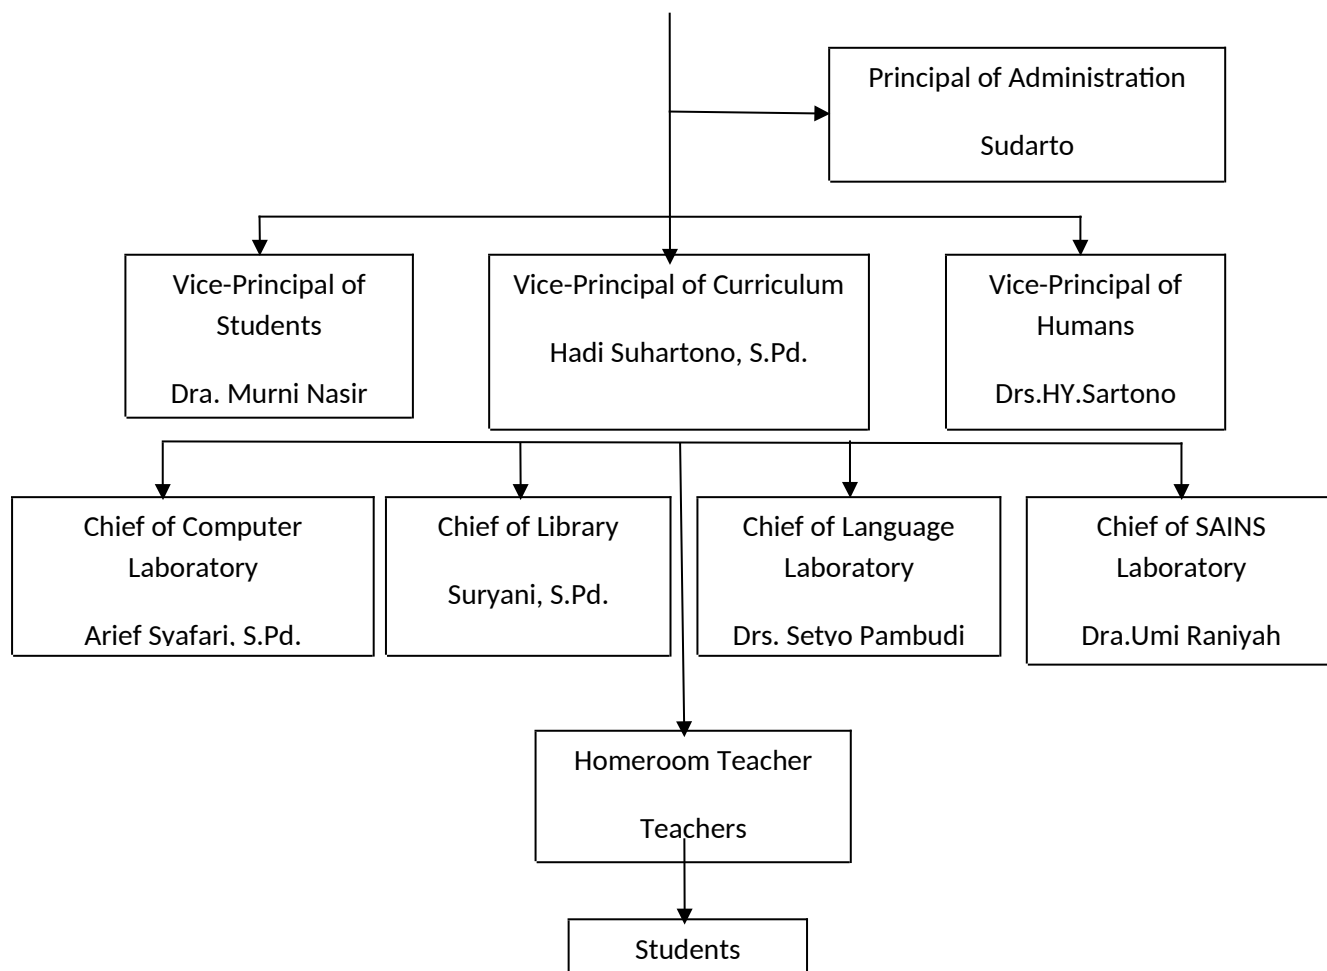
Principal of Administration

Sudarto

Vice-Principal of Students

Dra. Murni Nasir

Vice-Principal of Curriculum

Hadi Suhartono, S.Pd.

Vice-Principal of Humans

Drs.HY.Sartono

Chief of Computer Laboratory

Arief Syafari, S.Pd.

Chief of Library

Suryani, S.Pd.

Chief of Language Laboratory

Drs. Setyo Pambudi

Chief of SAINS Laboratory

Dra.Umi Raniyah

Homeroom Teacher

Teachers

Students